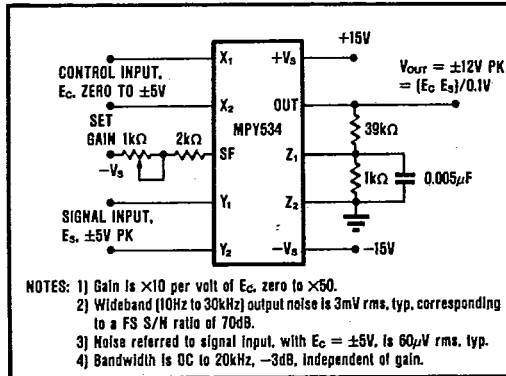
+15V

$X_1$ $+V_S$

$V_{OUT} = \pm12V$ PK $= (E_C\ E_S)/0.1V$

CONTROL INPUT, $E_C$, ZERO TO $\pm5V$

$X_2$ OUT

SET GAIN 1kΩ 2kΩ

MPY534

$-V_S$

SF

39kΩ

$Z_1$

1kΩ 0.005μF

SIGNAL INPUT, $E_S$, $\pm5V$ PK

$Y_1$

$Z_2$

$Y_2$ $-V_S$ −15V

NOTES: 1) Gain is ×10 per volt of $E_C$, zero to ×50.
2) Wideband (10Hz to 30kHz) output noise is 3mV rms, typ, corresponding to a FS S/N ratio of 70dB.
3) Noise referred to signal input, with $E_C = \pm5V$, is 60μV rms, typ.
4) Bandwidth is DC to 20kHz, −3dB, independent of gain.